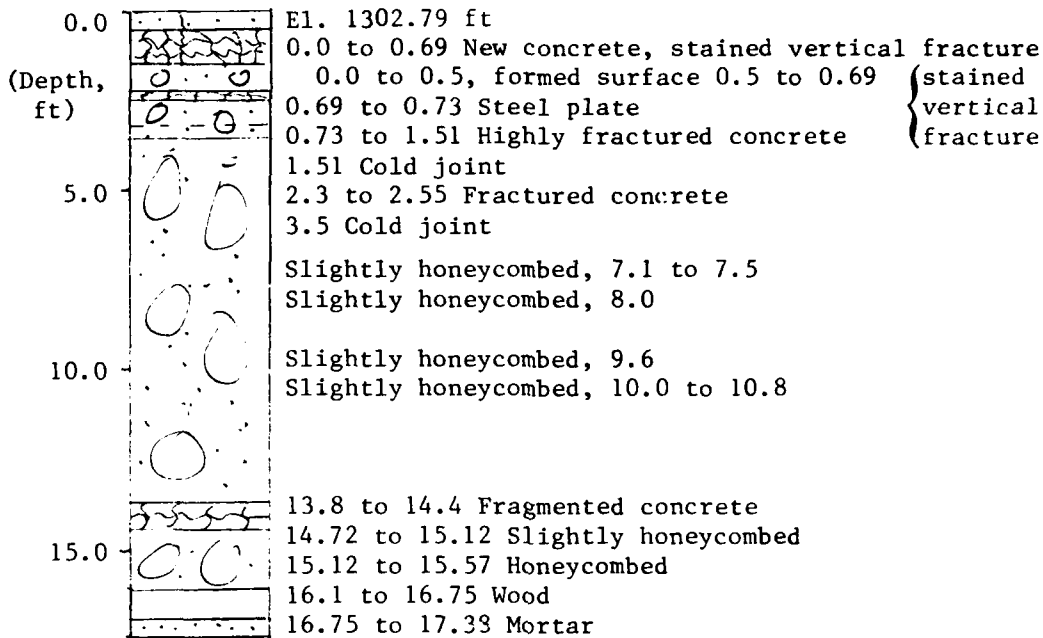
0.0

(Depth, ft)

5.0

10.0

15.0

El. 1302.79 ft
0.0 to 0.69 New concrete, stained vertical fracture 0.0 to 0.5, formed surface 0.5 to 0.69
0.69 to 0.73 Steel plate
0.73 to 1.51 Highly fractured concrete
stained vertical fracture
1.51 Cold joint
2.3 to 2.55 Fractured concrete
3.5 Cold joint

Slightly honeycombed, 7.1 to 7.5
Slightly honeycombed, 8.0

Slightly honeycombed, 9.6
Slightly honeycombed, 10.0 to 10.8

13.8 to 14.4 Fragmented concrete
14.72 to 15.12 Slightly honeycombed
15.12 to 15.57 Honeycombed
16.1 to 16.75 Wood
16.75 to 17.38 Mortar